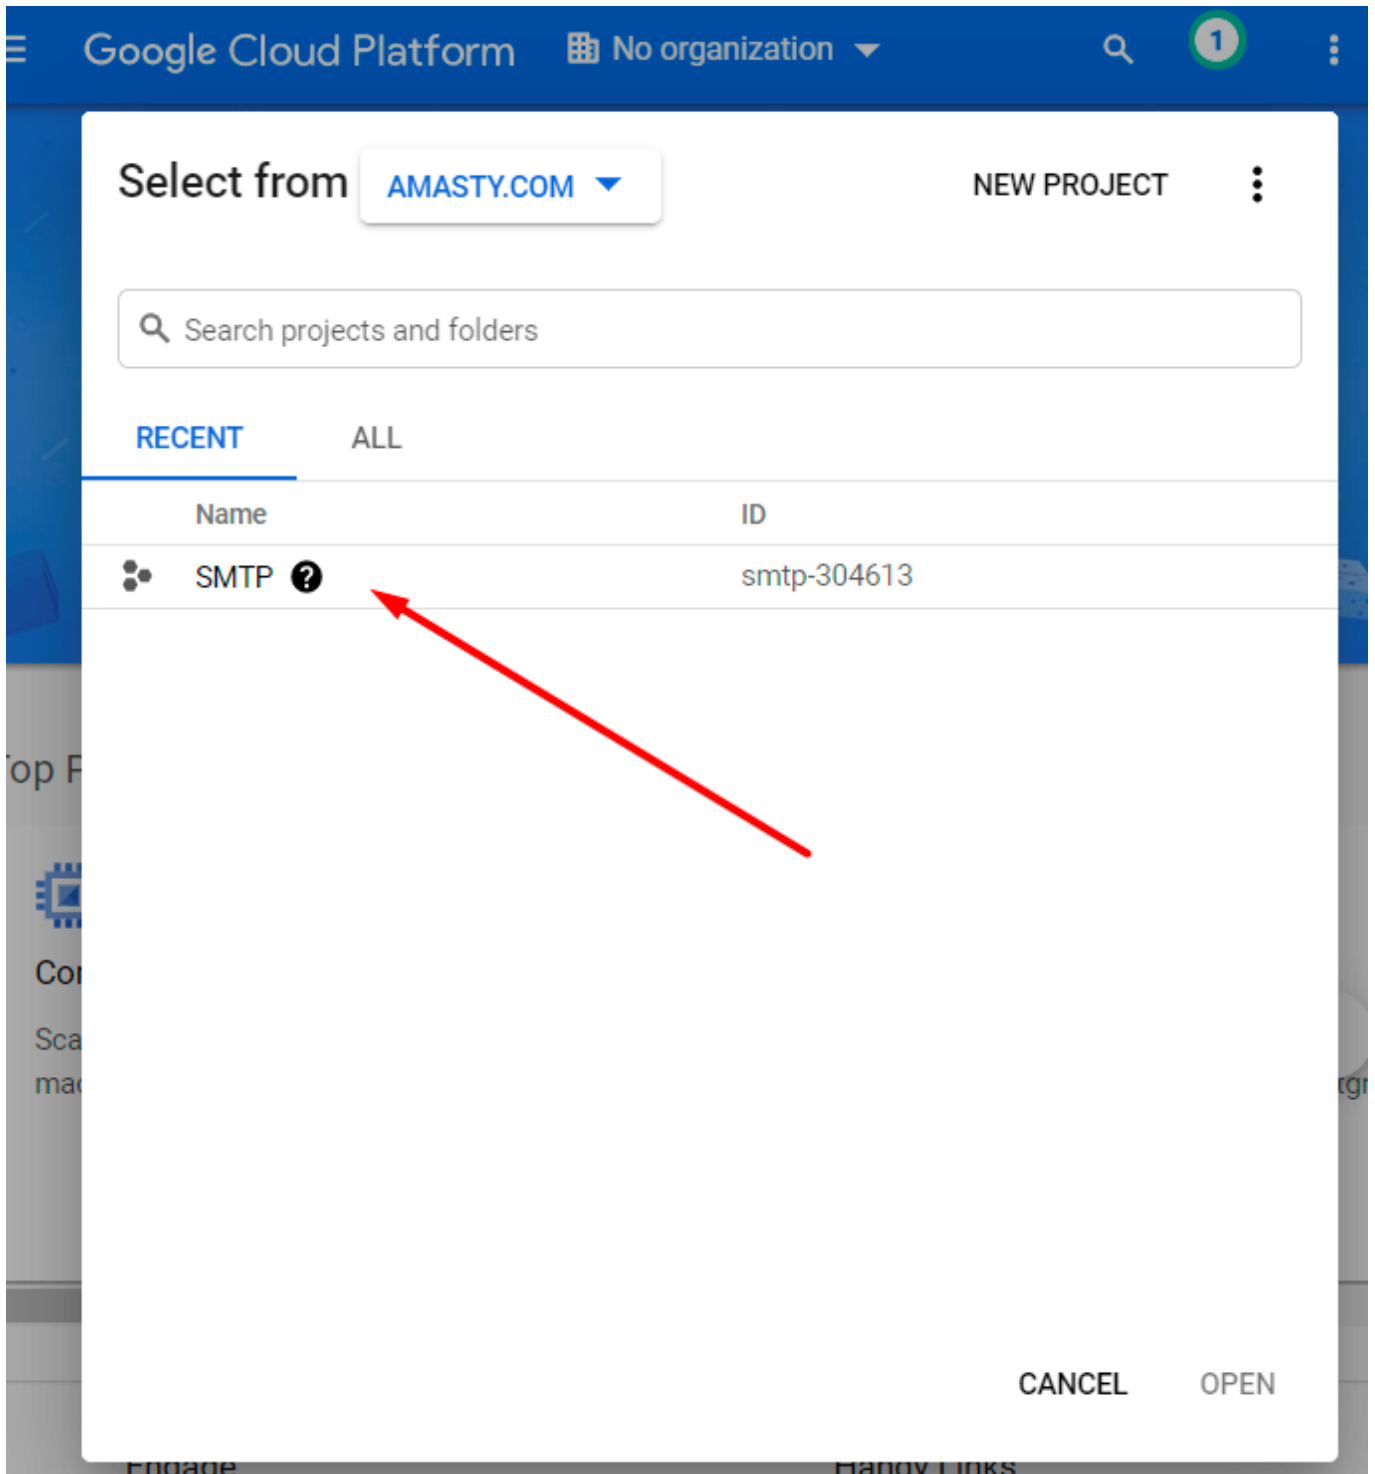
Google Cloud Platform No organization

1

Select from AMASTY.COM

NEW PROJECT

Search projects and folders

RECENT ALL

| Name | ID |
|---|---|
| SMTP | smtp-304613 |

Top F

Co

Sca
ma

CANCEL OPEN

Engage

Handy Links